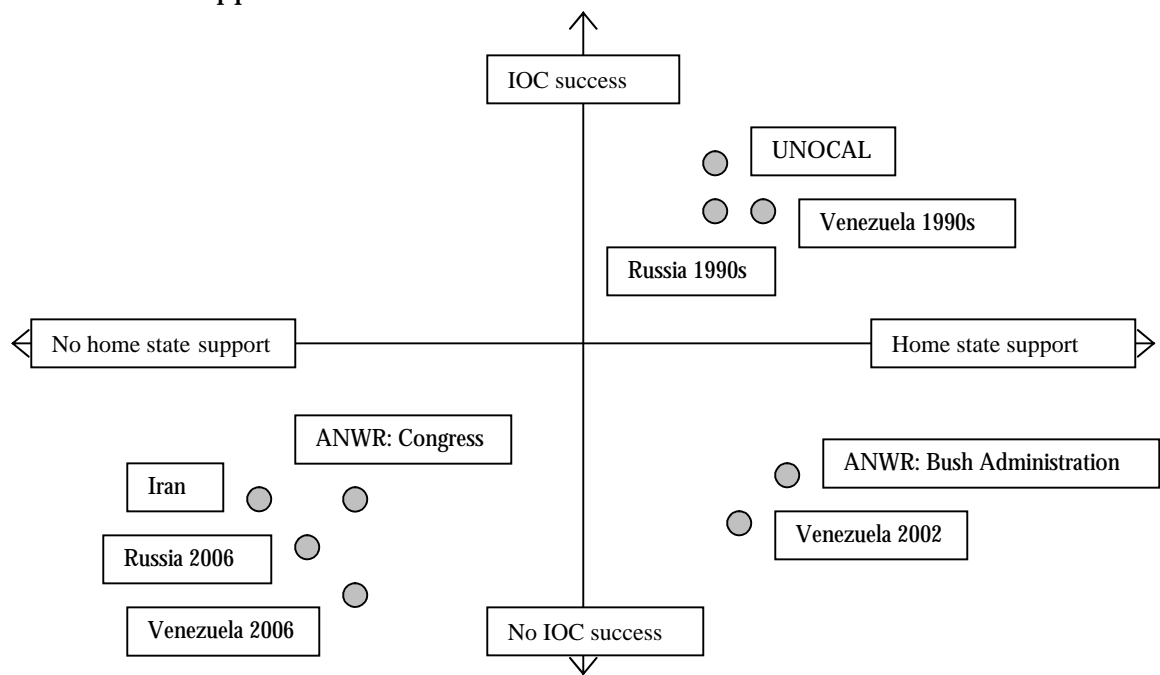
IOC success

UNOCAL

Venezuela 1990s

Russia 1990s

No home state support

Home state support

ANWR: Congress

Iran

Russia 2006

Venezuela 2006

ANWR: Bush Administration

Venezuela 2002

No IOC success